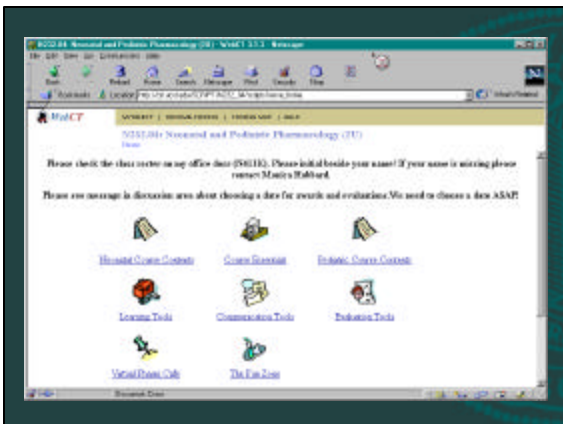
N232.04: Neonatal and Pediatric Pharmacology (3U) - WebCT 3.1.3 - Netscape

File Edit View Go Communicator Help

Back Forward Reload Home Search Netscape Print Security Shop

Bookmarks Location: http://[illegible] What's Related

WebCT

MYWEBCT RESUME COURSE COURSE MAP HELP

N232.04: Neonatal and Pediatric Pharmacology (3U)
Home

Please check the class roster on my office door (S413G). Please initial beside your name! If your name is missing please contact Monica Hubbard.

Please see message in discussion area about choosing a date for awards and evaluations. We need to choose a date ASAP!

Neonatal Course Contents

Course Essentials

Pediatric Course Contents

Learning Tools

Communication Tools

Evaluation Tools

Virtual Phone Club

The Fun Zone

Document: Done